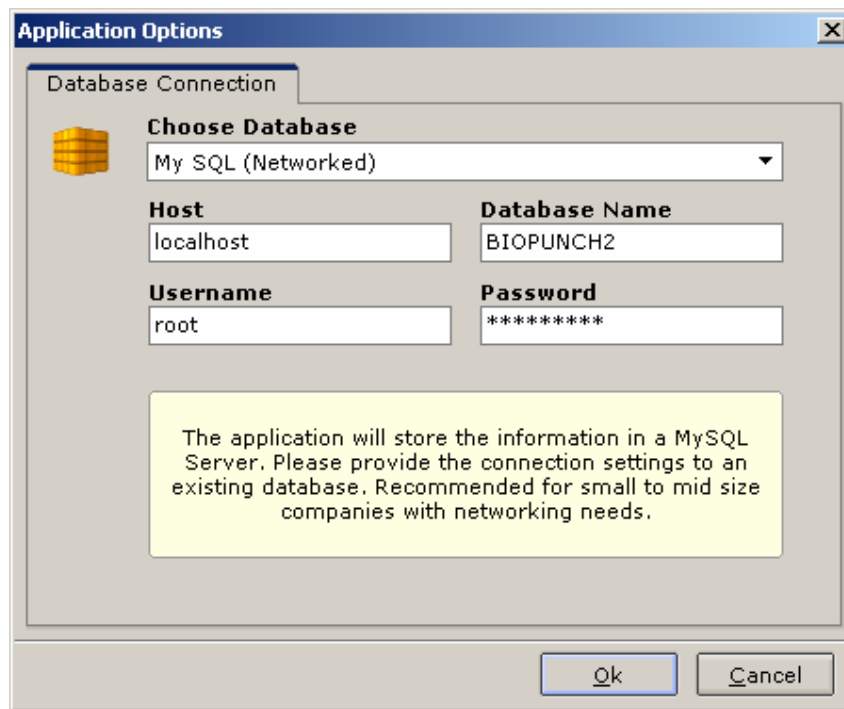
Application Options

Database Connection

Choose Database

My SQL (Networked)

Host

localhost

Database Name

BIOPUNCH2

Username

root

Password

*********

The application will store the information in a MySQL Server. Please provide the connection settings to an existing database. Recommended for small to mid size companies with networking needs.

Ok

Cancel